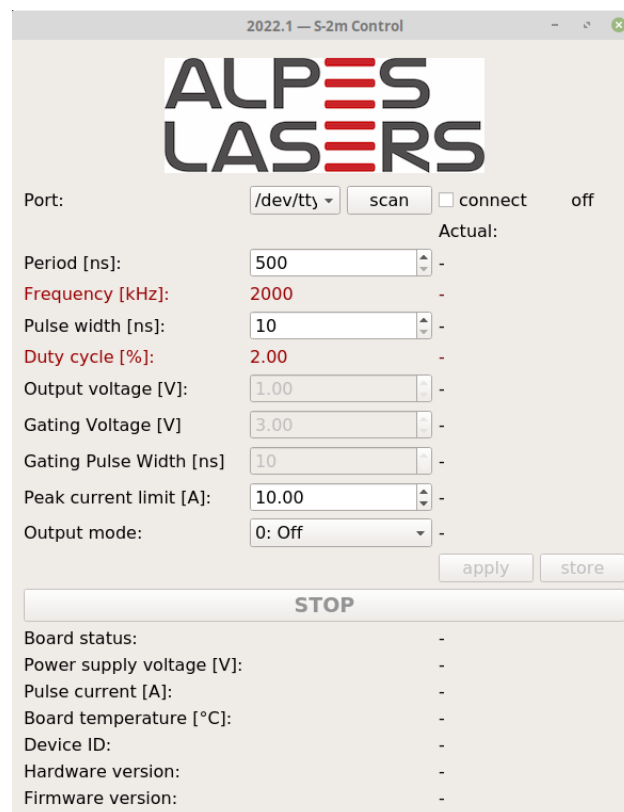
2022.1 — S-2m Control

ALPES LASERS

Port: /dev/tty scan connect off

Actual:

Period [ns]: 500 -

Frequency [kHz]: 2000 -

Pulse width [ns]: 10 -

Duty cycle [%]: 2.00 -

Output voltage [V]: 1.00 -

Gating Voltage [V] 3.00 -

Gating Pulse Width [ns] 10 -

Peak current limit [A]: 10.00 -

Output mode: 0: Off -

apply store

STOP

Board status: -

Power supply voltage [V]: -

Pulse current [A]: -

Board temperature [°C]: -

Device ID: -

Hardware version: -

Firmware version: -